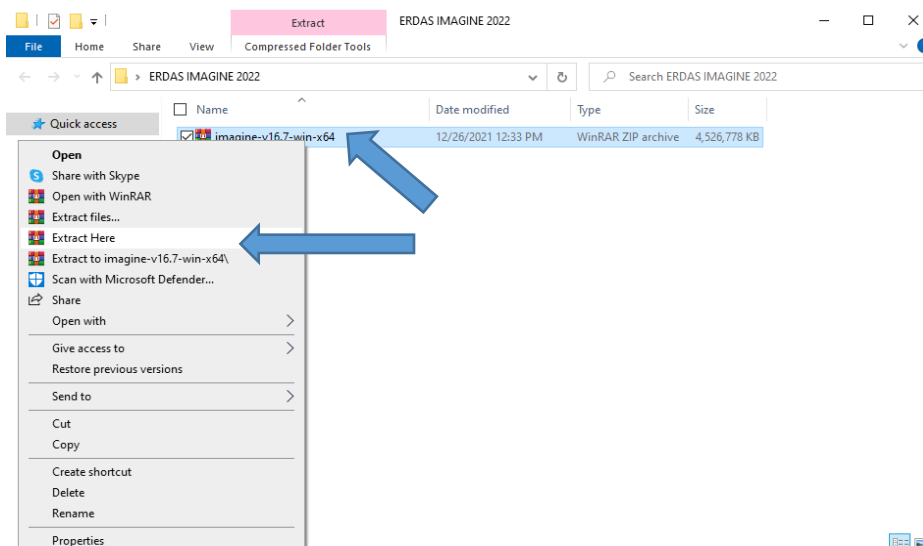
Extract

ERDAS IMAGINE 2022

File Home Share View Compressed Folder Tools

ERDAS IMAGINE 2022

Search ERDAS IMAGINE 2022

Quick access

| Name | Date modified | Type | Size |
|---|---|---|---|
| imagine-v16.7-win-x64 | 12/26/2021 12:33 PM | WinRAR ZIP archive | 4,526,778 KB |

Open
Share with Skype
Open with WinRAR
Extract files...
Extract Here
Extract to imagine-v16.7-win-x64\
Scan with Microsoft Defender...
Share
Open with
Give access to
Restore previous versions
Send to
Cut
Copy
Create shortcut
Delete
Rename
Properties